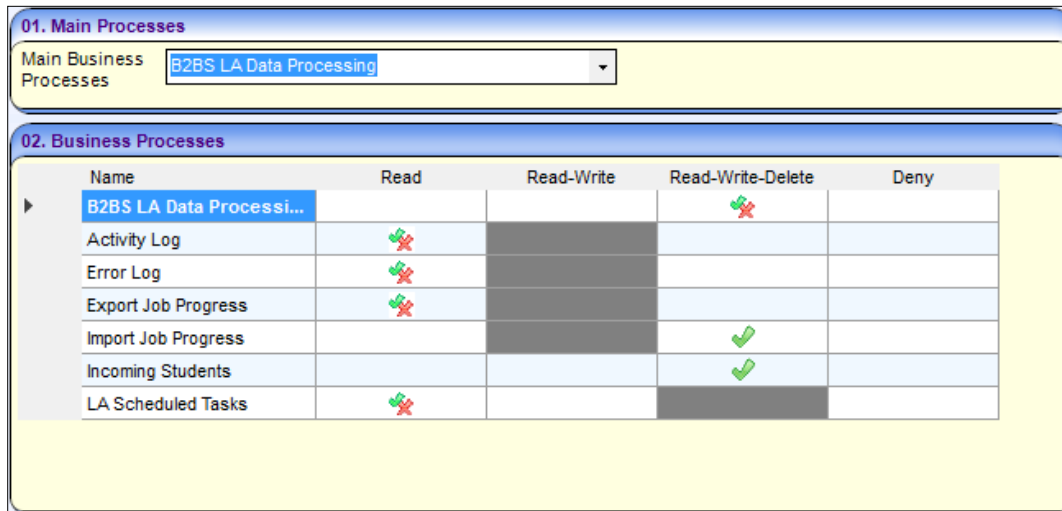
01. Main Processes

Main Business Processes B2BS LA Data Processing

02. Business Processes

| Name | Read | Read-Write | Read-Write-Delete | Deny |
|---|---|---|---|---|
| B2BS LA Data Processi... | | | | |
| Activity Log | | | | |
| Error Log | | | | |
| Export Job Progress | | | | |
| Import Job Progress | | | | |
| Incoming Students | | | | |
| LA Scheduled Tasks | | | | |